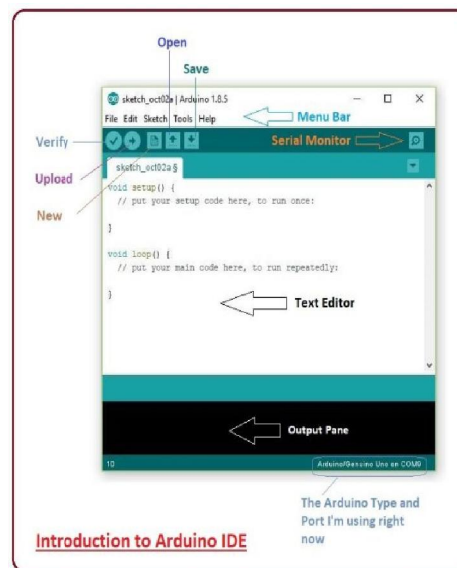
Open

Save

sketch_oct02a | Arduino 1.8.5

File Edit Sketch Tools Help

Menu Bar

Verify

Serial Monitor

Upload

sketch_oct02a §

New

void setup() {
  // put your setup code here, to run once:

}

void loop() {
  // put your main code here, to run repeatedly:

}

Text Editor

Output Pane

10

Arduino/Genuino Uno on COM9

The Arduino Type and Port I'm using right now

Introduction to Arduino IDE